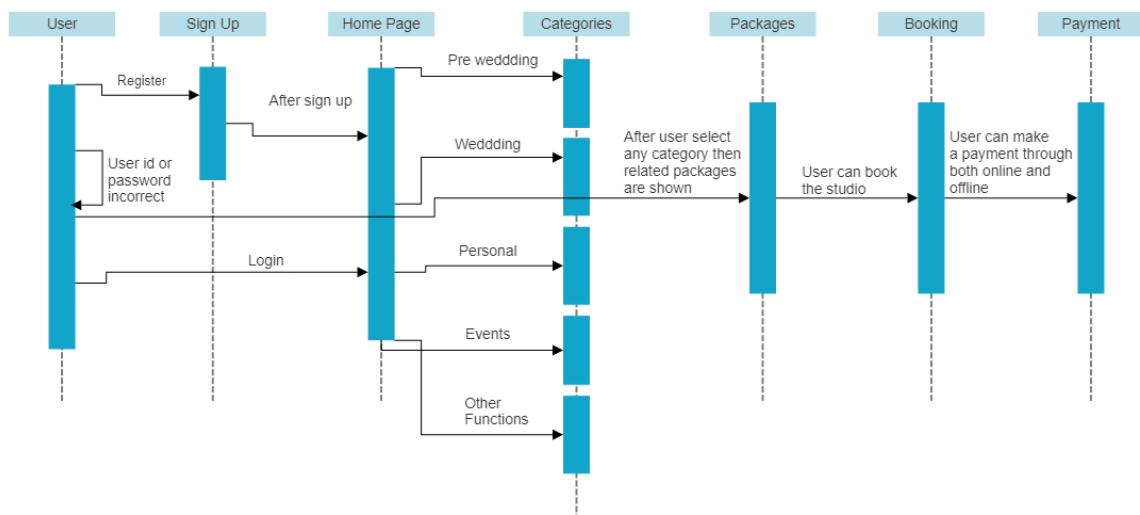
User

Sign Up

Home Page

Categories

Packages

Booking

Payment

Register

After sign up

Pre weddding

Weddding

User id or password incorrect

After user select any category then related packages are shown

User can book the studio

User can make a payment through both online and offline

Login

Personal

Events

Other Functions